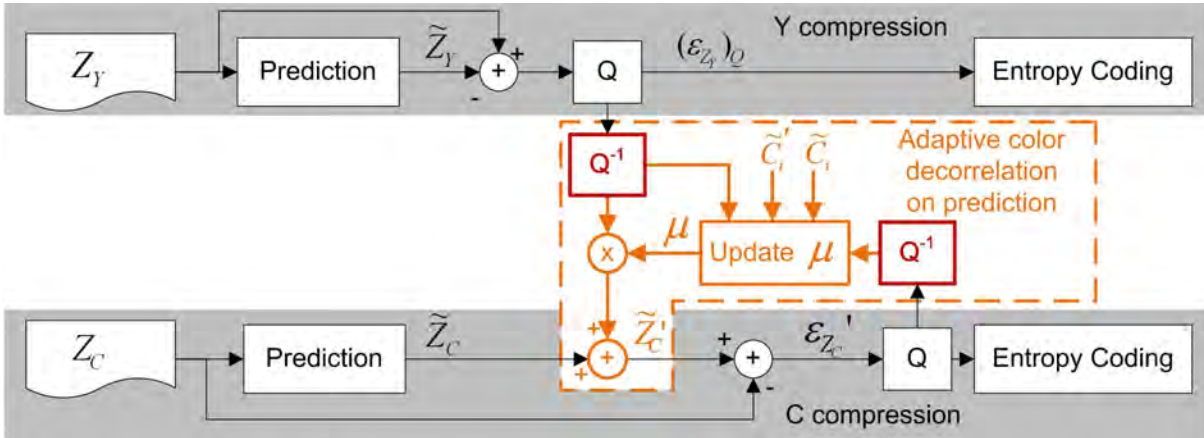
Y compression

$Z_Y$

Prediction

$\widetilde{Z}_Y$

+

-

+

Q

$(\varepsilon_{Z_Y})_Q$

Entropy Coding

$Q^{-1}$

$\widetilde{C}_i'$

$\widetilde{C}_i$

Adaptive color decorrelation on prediction

$\mu$

x

Update $\mu$

$Q^{-1}$

$Z_C$

Prediction

$\widetilde{Z}_C$

+

+

+

$\widetilde{Z}_C'$

+

+

-

$\varepsilon_{Z_C}'$

Q

Entropy Coding

C compression